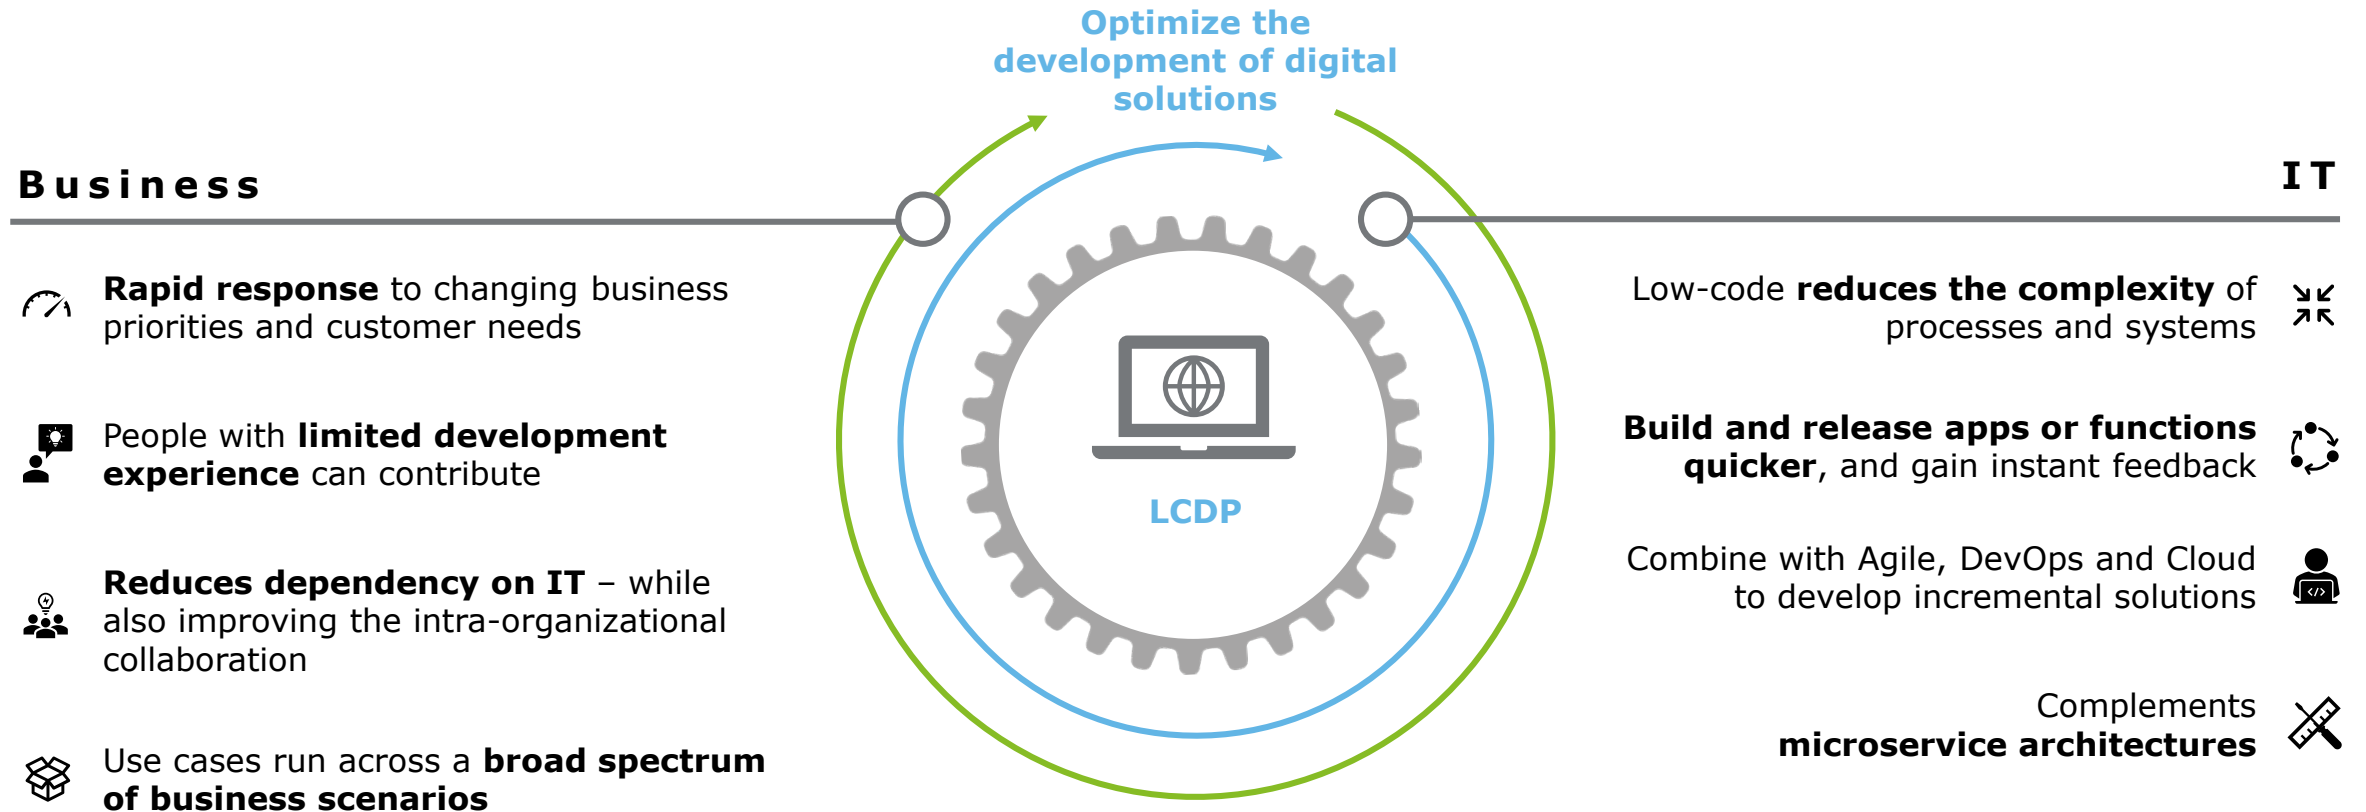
Optimize the development of digital solutions

Business

IT

Rapid response to changing business priorities and customer needs

People with limited development experience can contribute

Reduces dependency on IT – while also improving the intra-organizational collaboration

Use cases run across a broad spectrum of business scenarios

LCDP

Low-code reduces the complexity of processes and systems

Build and release apps or functions quicker, and gain instant feedback

Combine with Agile, DevOps and Cloud to develop incremental solutions

Complements microservice architectures